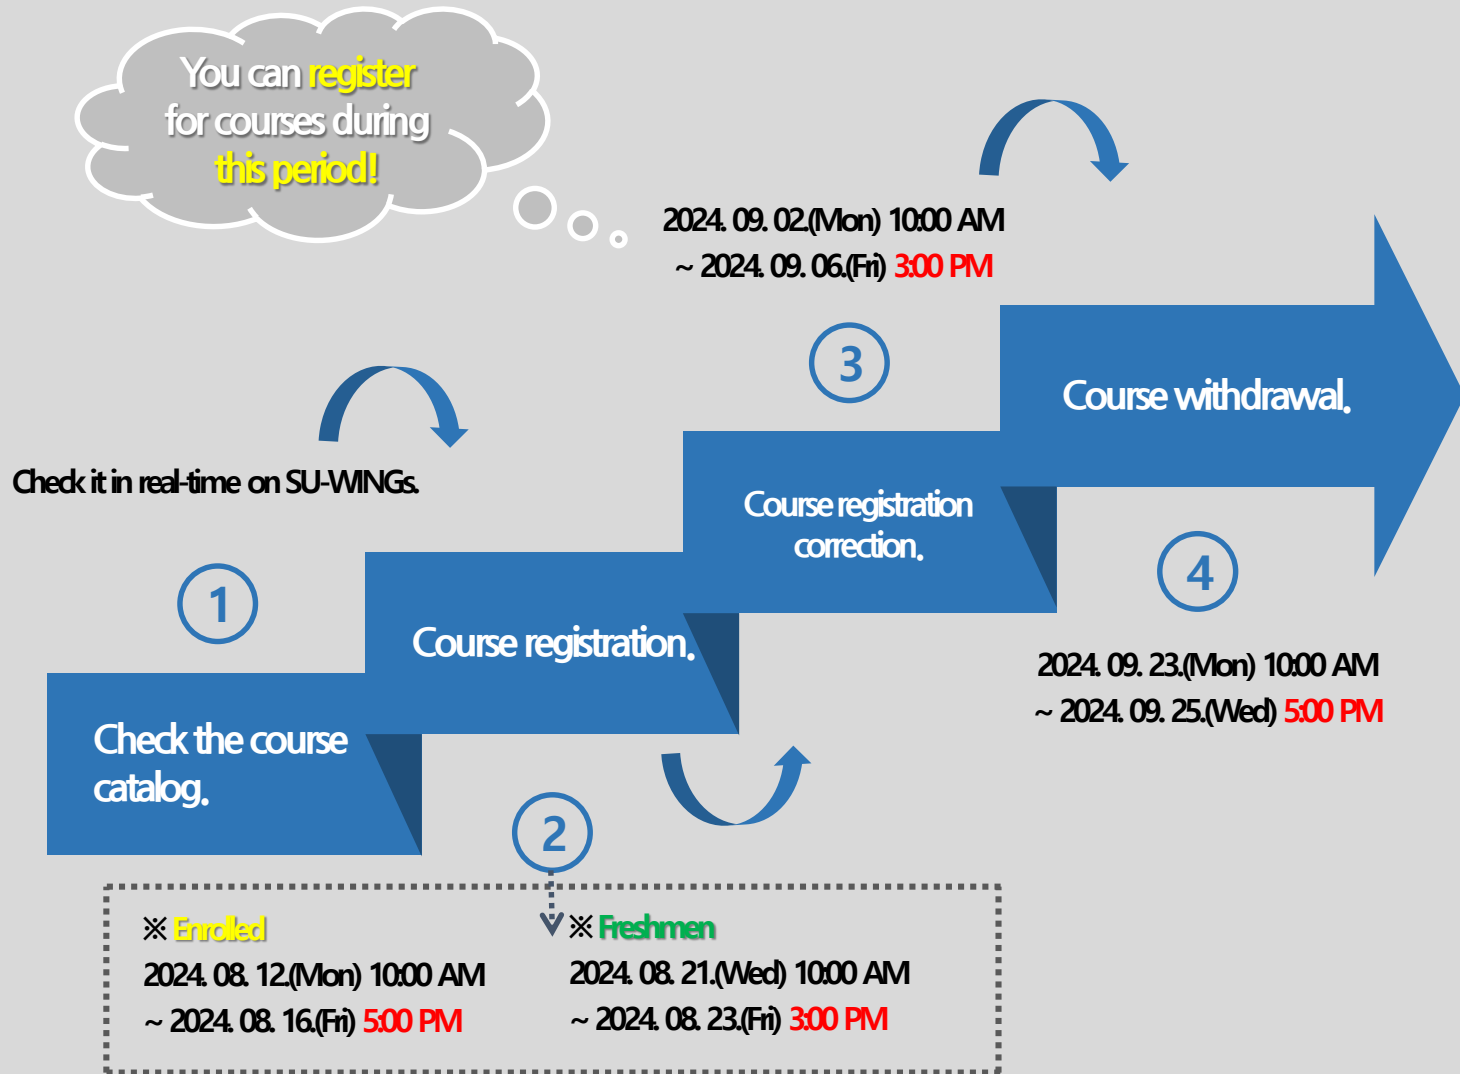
You can register for courses during this period!

2024. 09. 02.(Mon) 10:00 AM ~ 2024. 09. 06.(Fri) 3:00 PM

3

Course withdrawal.

Check it in real-time on SU-WINGs.

Course registration correction.

4

1

Course registration.

2024. 09. 23.(Mon) 10:00 AM ~ 2024. 09. 25.(Wed) 5:00 PM

Check the course catalog.

2

※ Enrolled
2024. 08. 12.(Mon) 10:00 AM ~ 2024. 08. 16.(Fri) 5:00 PM

※ Freshmen
2024. 08. 21.(Wed) 10:00 AM ~ 2024. 08. 23.(Fri) 3:00 PM